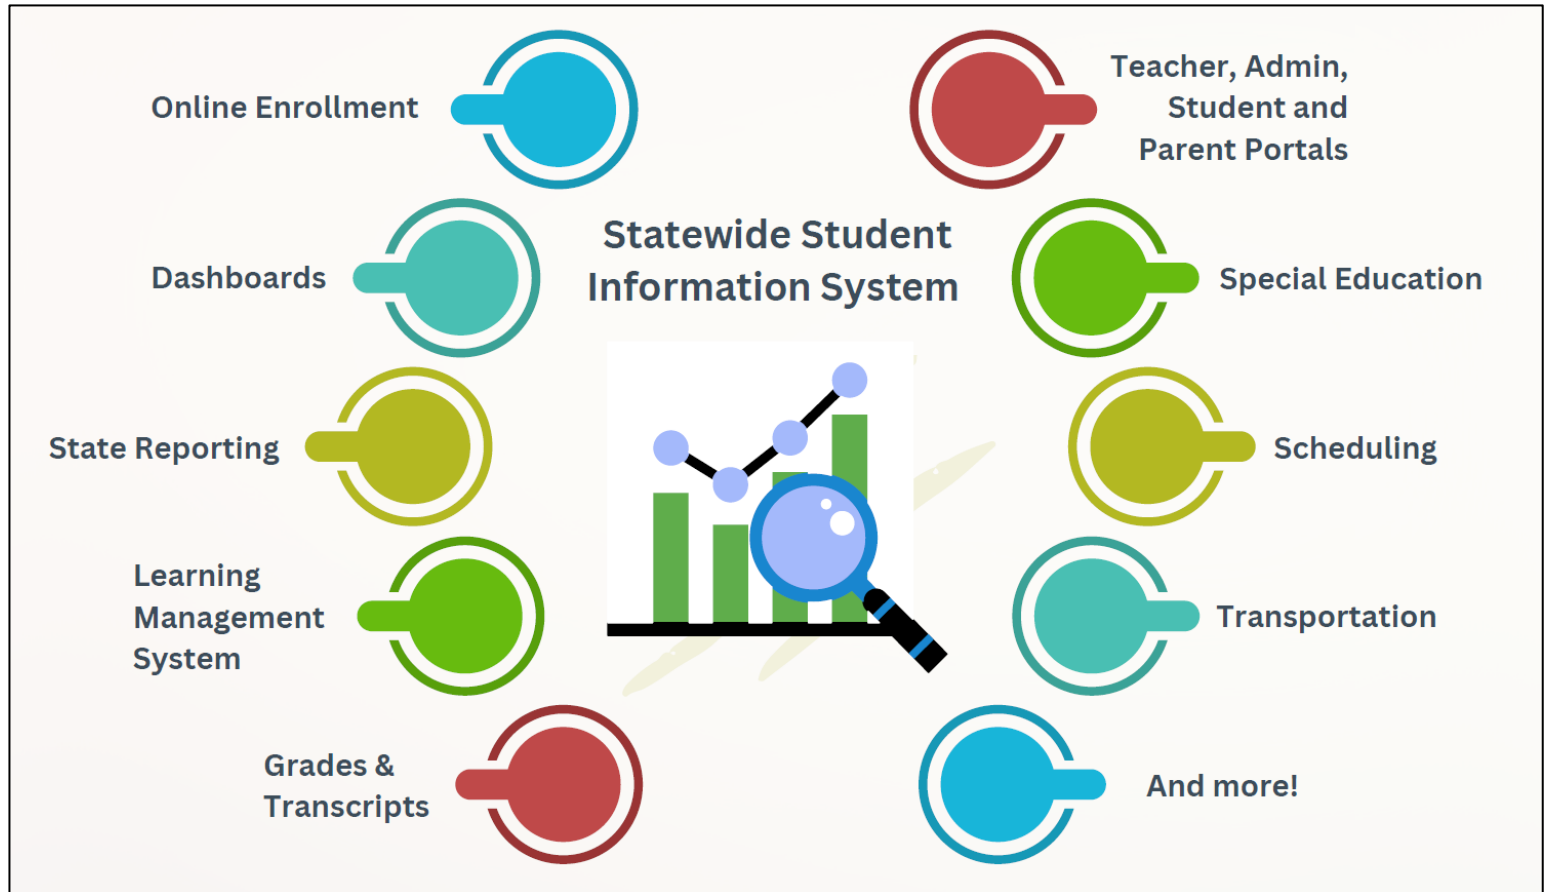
Statewide Student Information System

Online Enrollment

Dashboards

State Reporting

Learning Management System

Grades & Transcripts

Teacher, Admin, Student and Parent Portals

Special Education

Scheduling

Transportation

And more!